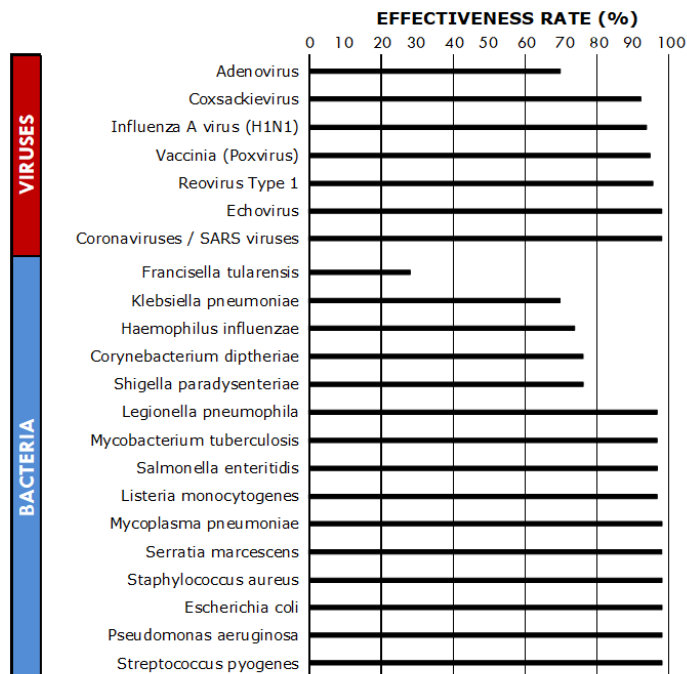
EFFECTIVENESS RATE (%)
0 10 20 30 40 50 60 70 80 90 100

VIRUSES
Adenovirus
Coxsackievirus
Influenza A virus (H1N1)
Vaccinia (Poxvirus)
Reovirus Type 1
Echovirus
Coronaviruses / SARS viruses

BACTERIA
Francisella tularensis
Klebsiella pneumoniae
Haemophilus influenzae
Corynebacterium diptheriae
Shigella paradysenteriae
Legionella pneumophila
Mycobacterium tuberculosis
Salmonella enteritidis
Listeria monocytogenes
Mycoplasma pneumoniae
Serratia marcescens
Staphylococcus aureus
Escherichia coli
Pseudomonas aeruginosa
Streptococcus pyogenes